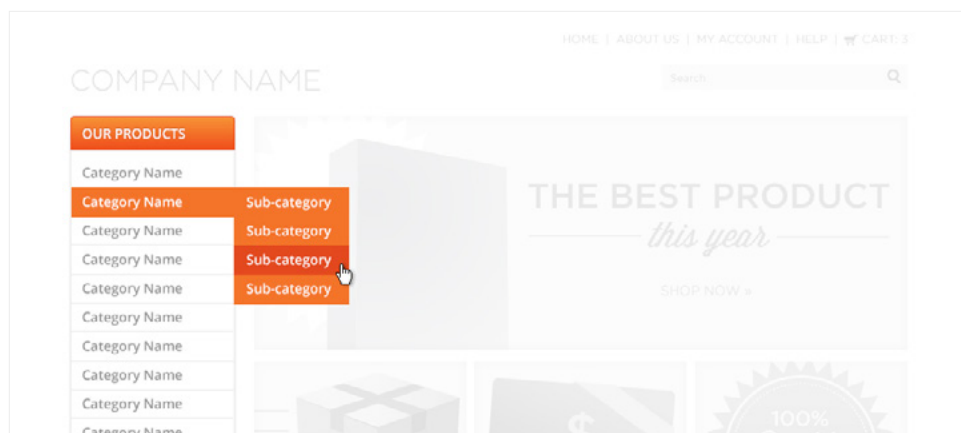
HOME | ABOUT US | MY ACCOUNT | HELP | CART: 3

COMPANY NAME

Search

OUR PRODUCTS

Category Name
Category Name
Category Name
Category Name
Category Name
Category Name
Category Name
Category Name
Category Name
Category Name

Sub-category
Sub-category
Sub-category
Sub-category

THE BEST PRODUCT
this year

SHOP NOW »

$

100%